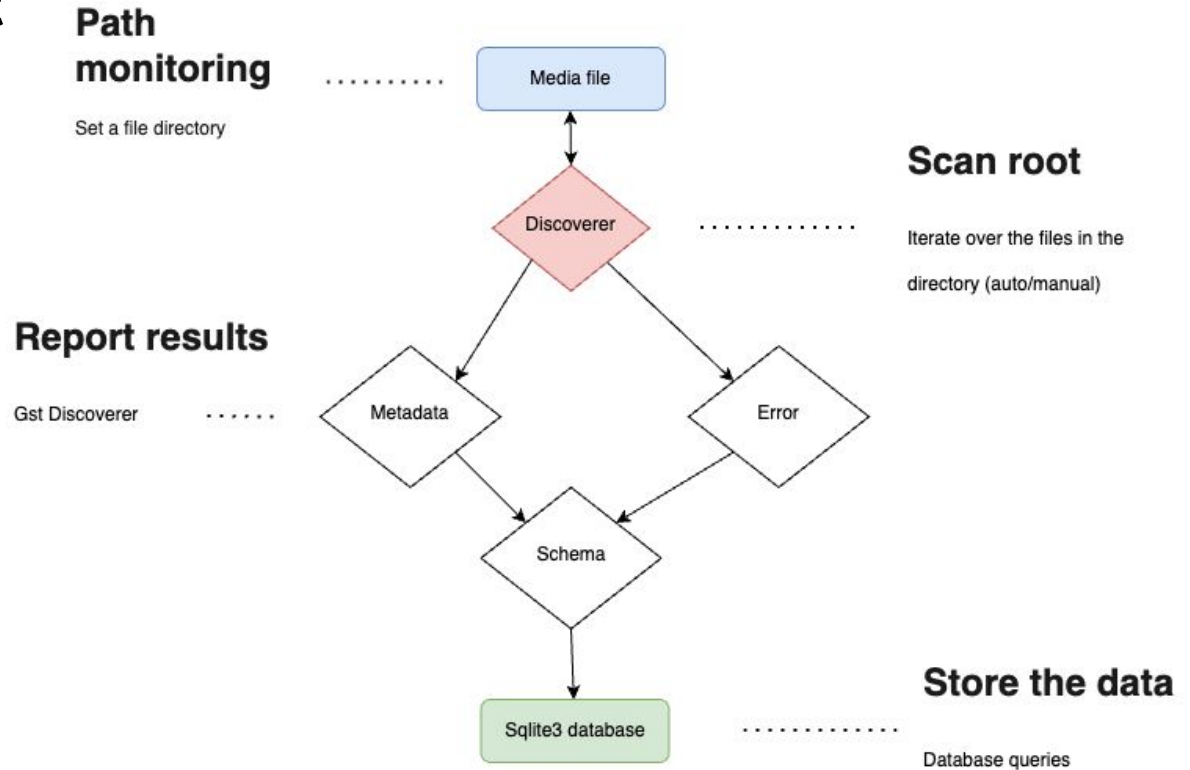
Path monitoring

Set a file directory

Media file

Scan root

Discoverer

Iterate over the files in the directory (auto/manual)

Report results

Gst Discoverer

Metadata

Error

Schema

Store the data

Sqlite3 database

Database queries